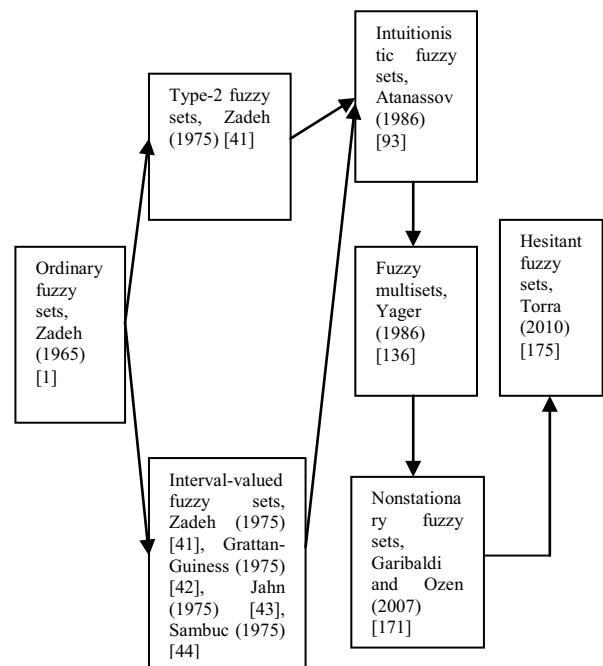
Ordinary fuzzy sets, Zadeh (1965) [1]

Type-2 fuzzy sets, Zadeh (1975) [41]

Interval-valued fuzzy sets, Zadeh (1975) [41], Grattan-Guiness (1975) [42], Jahn (1975) [43], Sambuc (1975) [44]

Intuitionistic fuzzy sets, Atanassov (1986) [93]

Fuzzy multisets, Yager (1986) [136]

Nonstationary fuzzy sets, Garibaldi and Ozen (2007) [171]

Hesitant fuzzy sets, Torra (2010) [175]